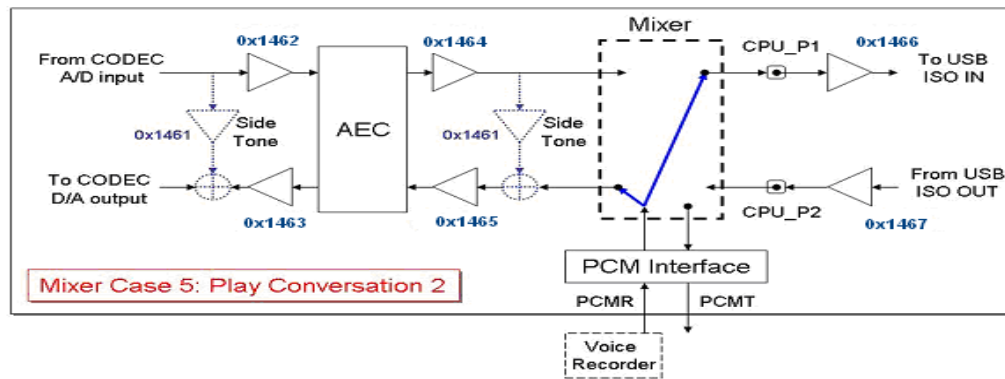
Mixer

From CODEC A/D input

0x1462

AEC

0x1464

CPU_P1

0x1466

To USB ISO IN

0x1461

Side Tone

0x1461

Side Tone

To CODEC D/A output

0x1463

0x1465

CPU_P2

From USB ISO OUT

0x1467

Mixer Case 5: Play Conversation 2

PCM Interface

PCMR

PCMT

Voice Recorder